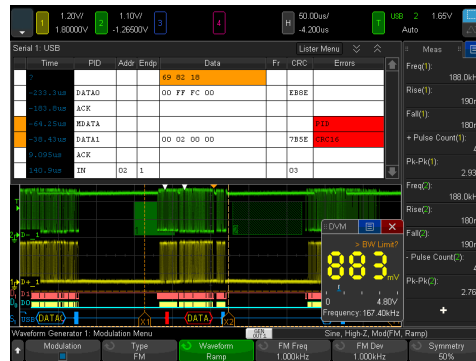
1 1.20V/ 1.8000V 2 1.10V/ -1.2650V 3 4 H 50.00us/ -4.200us T USB 2 1.65V Auto

Serial 1: USB Lister Menu

| | Time | PID | Addr | Endp | Data | Fr | CRC | Errors |
|---|---|---|---|---|---|---|---|---|
| | 2 | | | | 69 82 18 | | | |
| | -233.3us | DATA0 | | | 00 FF FC 00 | | EB8E | |
| | -183.5us | ACK | | | | | | |
| | -54.25us | MDATA | | | | | | PID |
| | -38.43us | DATA1 | | | 00 02 00 00 | | 7B5E | Excis |
| | 9.095us | ACK | | | | | | |
| | 140.9us | IN | 02 | 1 | | | 03 | |

Meas
Freq(1): 188.0kH
Rise(1): 190n
Fall(1): 190n
+ Pulse Count(1): 1
Pk-Pk(1): 2.93
Freq(2): 188.0kH
Rise(2): 190n
Fall(2): 190n
- Pulse Count(2): 1
Pk-Pk(2): 2.76

D+ 1
D- 2
S1 USB DATA DATA

DVM
> BW Limit?
883 mV
0 4.80V
Frequency: 167.40kHz

Waveform Generator 1: Modulation Menu Sine, High-Z, Mod(FM, Ramp)
Modulation Type FM Waveform Ramp FM Freq 1.000kHz FM Dev 1.000kHz Symmetry 50%